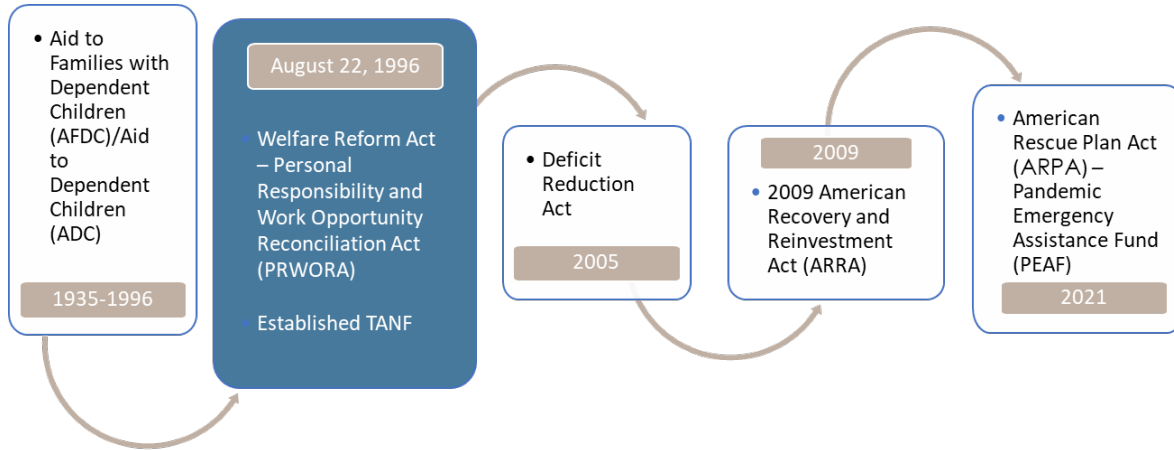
• Aid to Families with Dependent Children (AFDC)/Aid to Dependent Children (ADC)

1935-1996

August 22, 1996

• Welfare Reform Act – Personal Responsibility and Work Opportunity Reconciliation Act (PRWORA)

• Established TANF

• Deficit Reduction Act

2005

2009

• 2009 American Recovery and Reinvestment Act (ARRA)

• American Rescue Plan Act (ARPA) – Pandemic Emergency Assistance Fund (PEAF)

2021